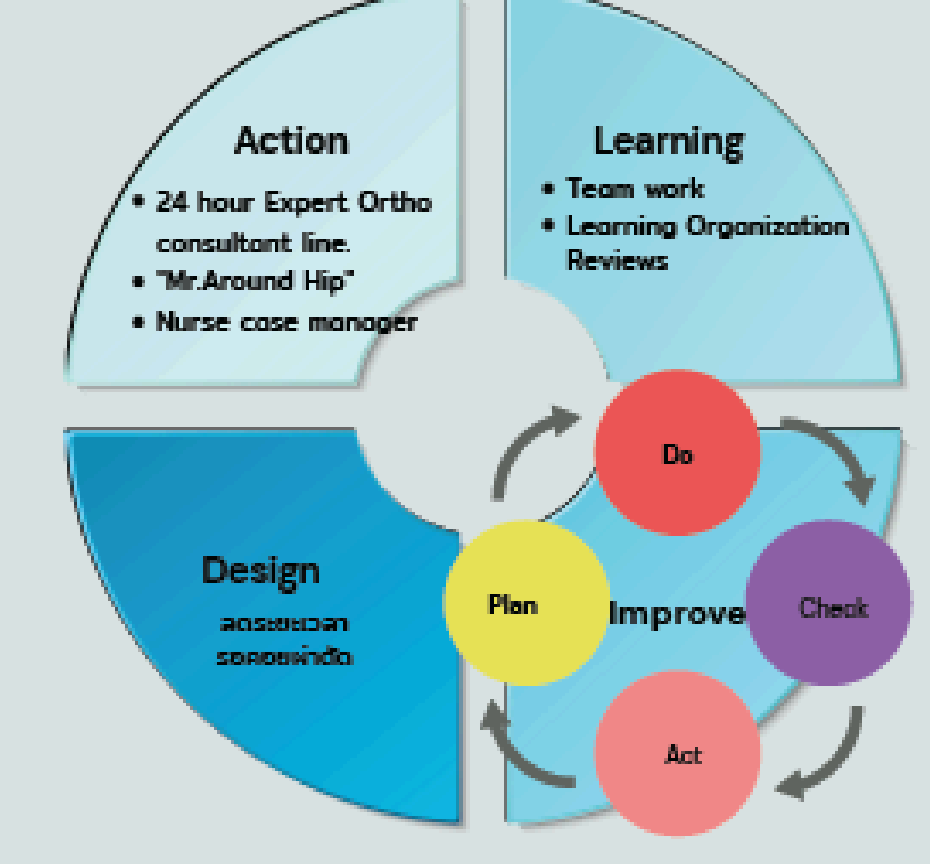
Action

- 24 hour Expert Ortho consultant line.
- "Mr.Around Hip"
- Nurse case manager

Learning

- Team work
- Learning Organization Reviews

Design

ลดระยะเวลา รอคอยผ่าตัด

Improve

Do

Check

Act

Plan